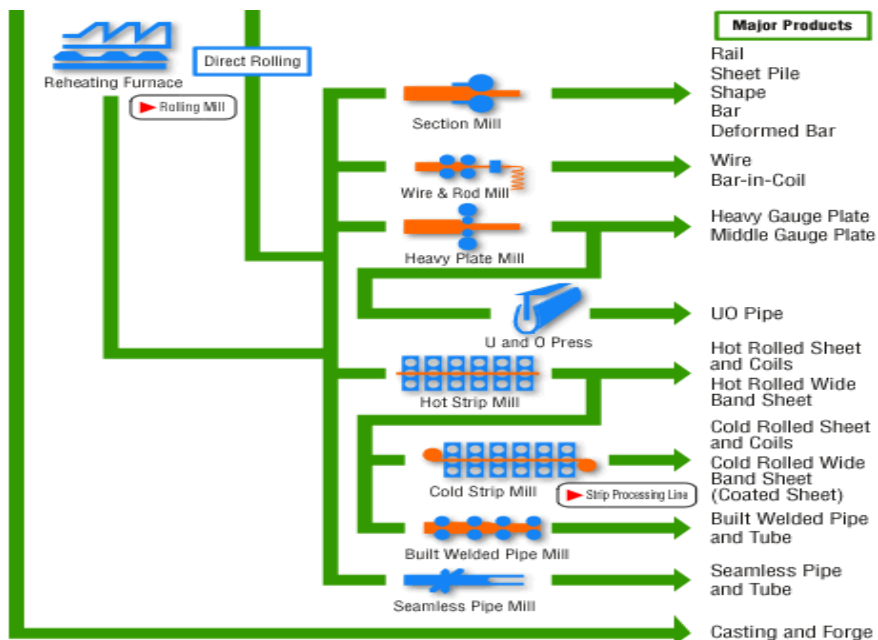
Reheating Furnace

Rolling Mill

Direct Rolling

Major Products

Section Mill

Rail
Sheet Pile
Shape
Bar
Deformed Bar

Wire & Rod Mill

Wire
Bar-in-Coil

Heavy Plate Mill

Heavy Gauge Plate
Middle Gauge Plate

U and O Press

UO Pipe

Hot Strip Mill

Hot Rolled Sheet and Coils
Hot Rolled Wide Band Sheet

Cold Strip Mill

Strip Processing Line

Cold Rolled Sheet and Coils
Cold Rolled Wide Band Sheet
(Coated Sheet)

Built Welded Pipe Mill

Built Welded Pipe and Tube

Seamless Pipe Mill

Seamless Pipe and Tube

Casting and Forge